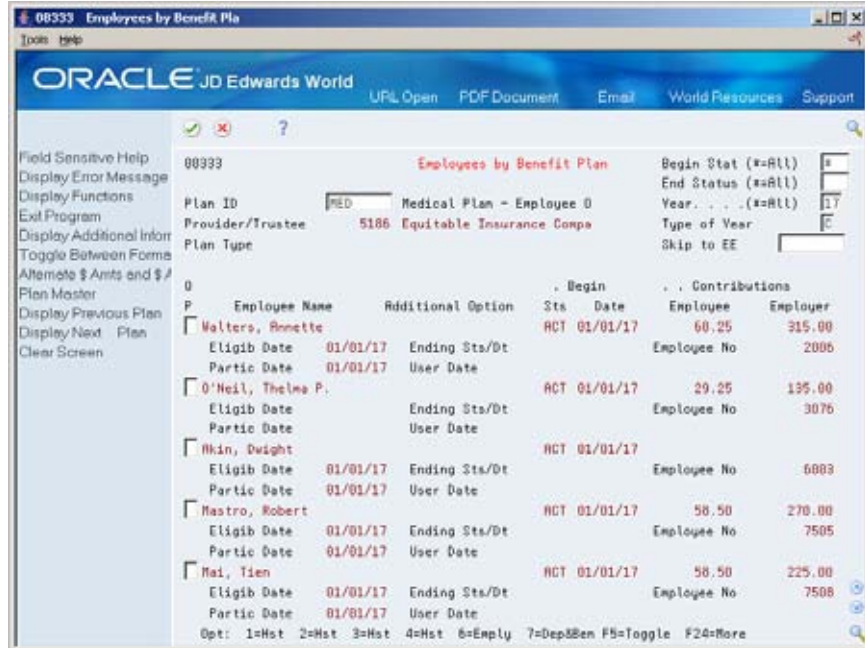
08333 Employees by Benefit Pla
Tools Help

ORACLE JD Edwards World
URL Open PDF Document Email World Resources Support

?

Field Sensitive Help
Display Error Message
Display Functions
Exit Program
Display Additional Infor
Toggle Between Forma
Alternate $ Amts and $ A
Plan Master
Display Previous Plan
Display Next Plan
Clear Screen

08333 Employees by Benefit Plan Begin Stat (*=All) *
End Status (*=All)
Plan ID MED Medical Plan - Employee O Year. . . . .(*=All) 17
Provider/Trustee 5186 Equitable Insurance Compa Type of Year C
Plan Type Skip to EE

| O P | Employee Name | Additional Option | Sts | . Begin Date | . . Contributions Employee | Employer |
|---|---|---|---|---|---|---|
| | Walters, Annette | | ACT | 01/01/17 | 60.25 | 315.00 |
| | Eligib Date 01/01/17 | Ending Sts/Dt | | | Employee No | 2006 |
| | Partic Date 01/01/17 | User Date | | | | |
| | O'Neil, Thelma P. | | ACT | 01/01/17 | 29.25 | 135.00 |
| | Eligib Date | Ending Sts/Dt | | | Employee No | 3076 |
| | Partic Date | User Date | | | | |
| | Akin, Dwight | | ACT | 01/01/17 | | |
| | Eligib Date 01/01/17 | Ending Sts/Dt | | | Employee No | 6003 |
| | Partic Date 01/01/17 | User Date | | | | |
| | Mastro, Robert | | ACT | 01/01/17 | 58.50 | 270.00 |
| | Eligib Date 01/01/17 | Ending Sts/Dt | | | Employee No | 7505 |
| | Partic Date 01/01/17 | User Date | | | | |
| | Mai, Tien | | ACT | 01/01/17 | 58.50 | 225.00 |
| | Eligib Date 01/01/17 | Ending Sts/Dt | | | Employee No | 7508 |
| | Partic Date 01/01/17 | User Date | | | | |

Opt: 1=Hst 2=Hst 3=Hst 4=Hst 6=Emply 7=Dep&Ben F5=Toggle F24=More